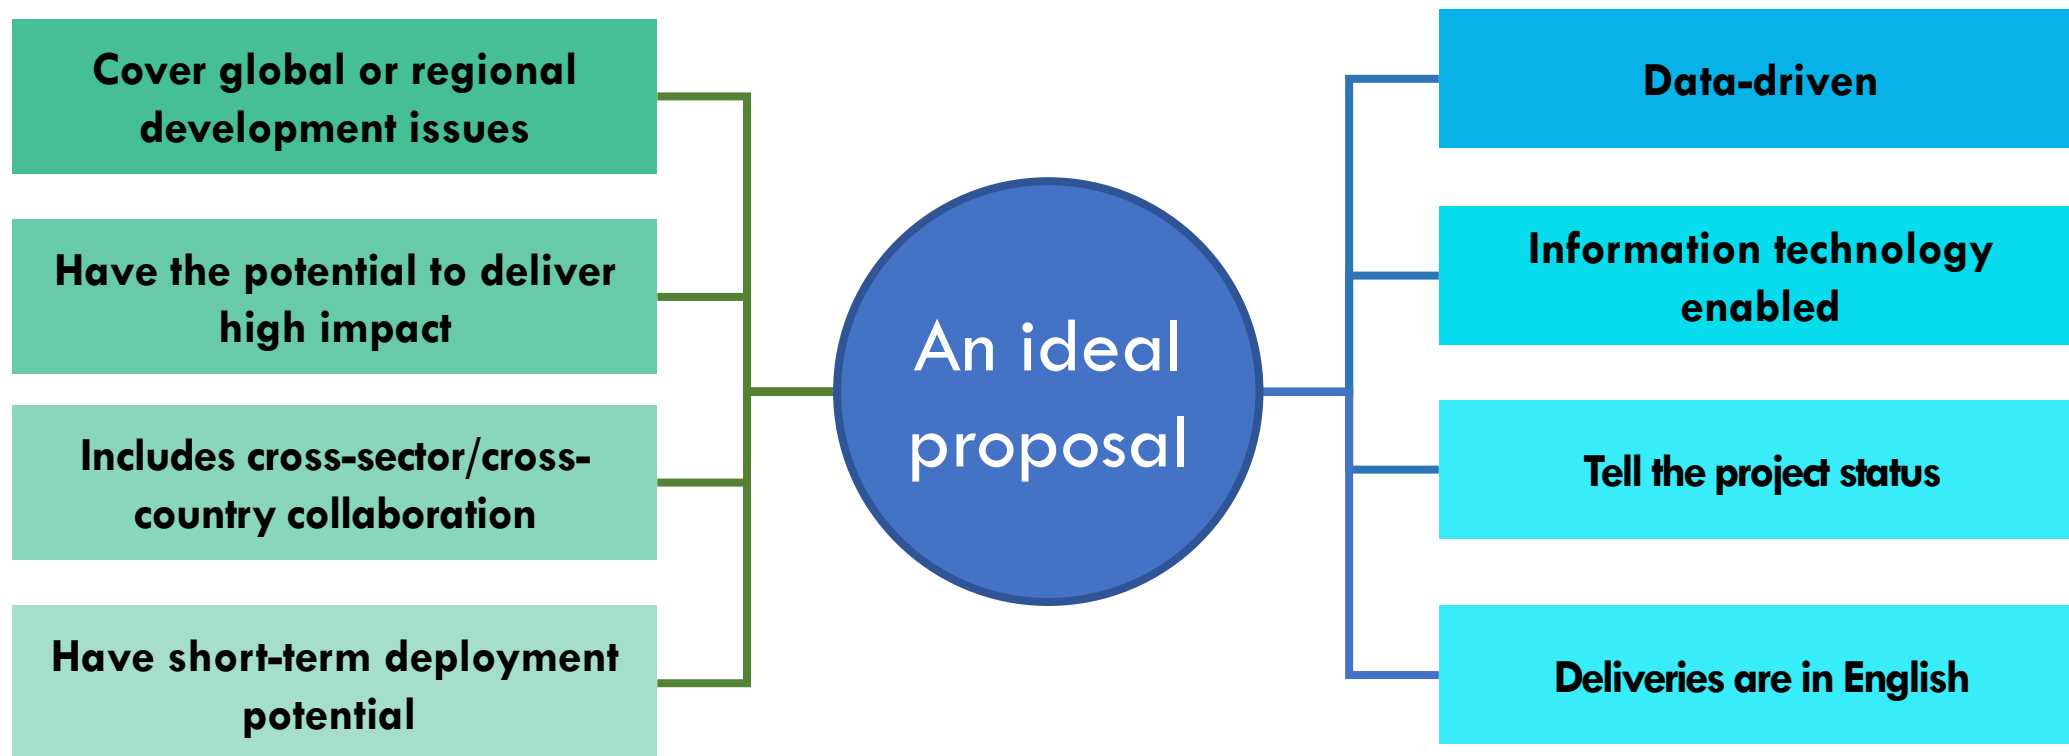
Cover global or regional development issues

Have the potential to deliver high impact

Includes cross-sector/cross-country collaboration

Have short-term deployment potential

An ideal proposal

Data-driven

Information technology enabled

Tell the project status

Deliveries are in English